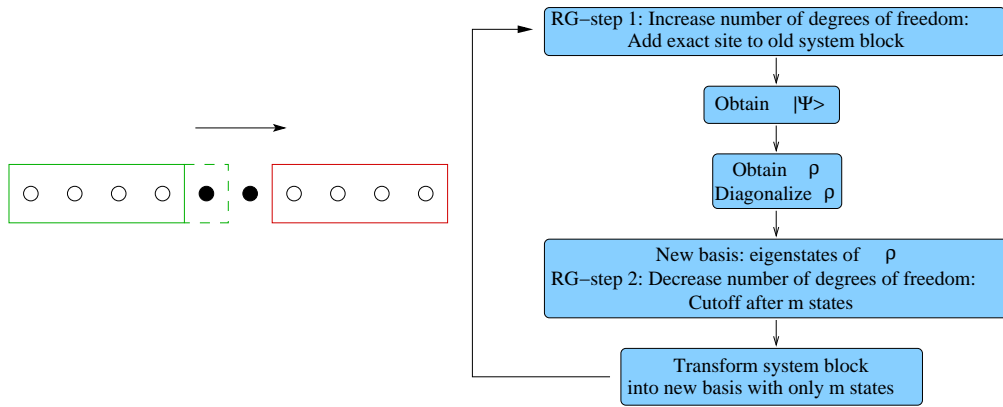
RG−step 1: Increase number of degrees of freedom:
Add exact site to old system block

Obtain $|\Psi>$

Obtain $\rho$
Diagonalize $\rho$

New basis: eigenstates of $\rho$
RG−step 2: Decrease number of degrees of freedom:
Cutoff after m states

Transform system block
into new basis with only m states